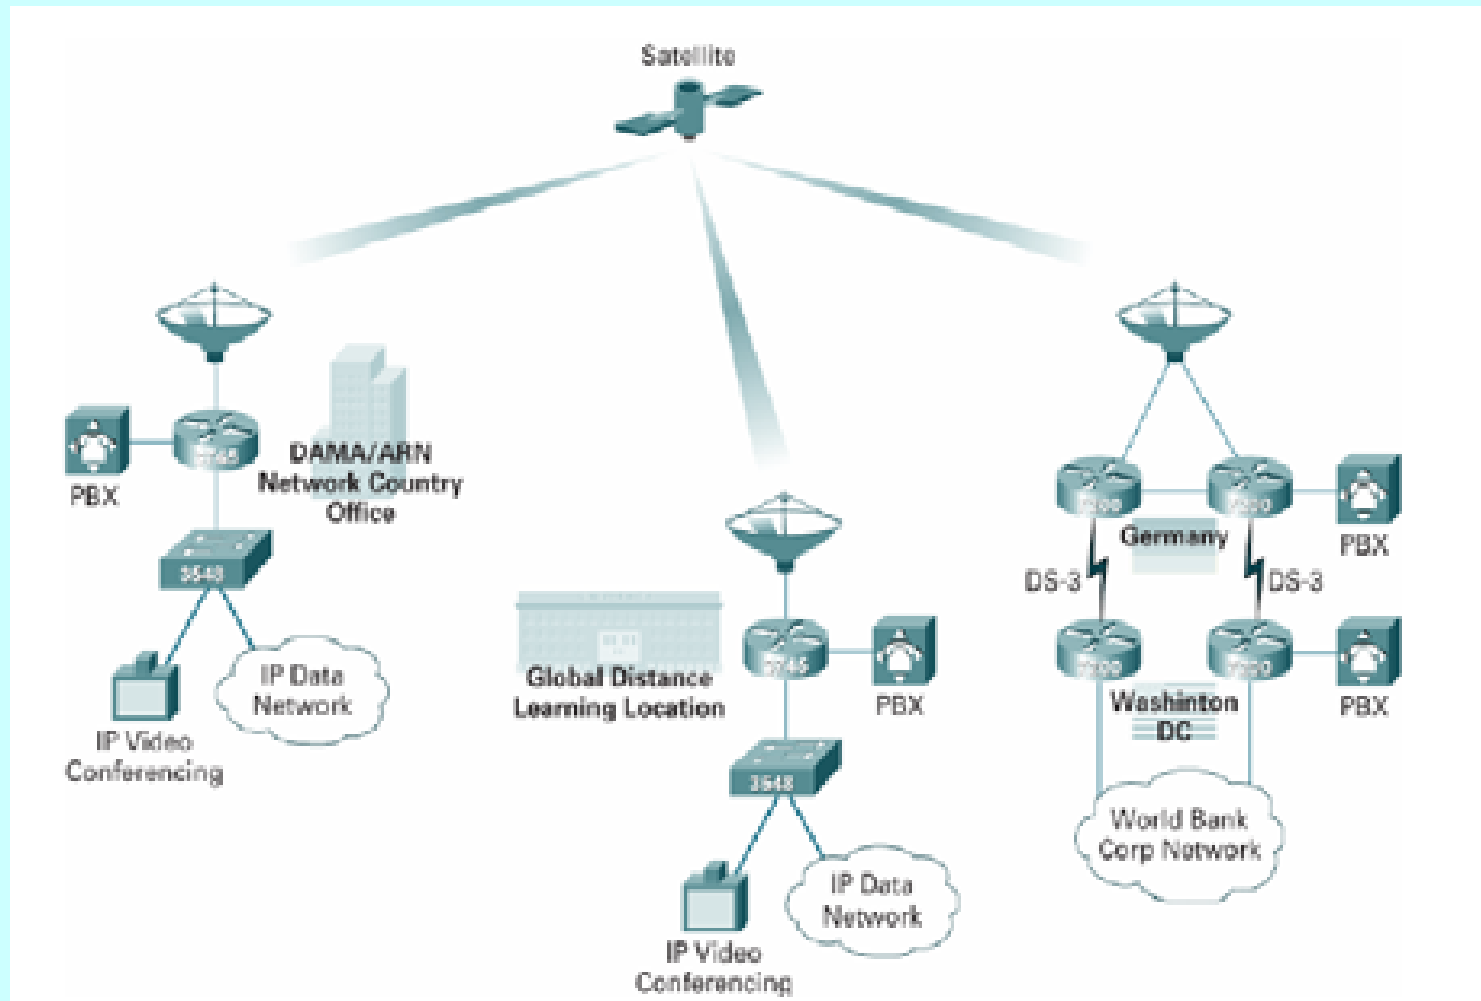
Satellite

PBX

3745

DAMA/ARN Network Country Office

3548

IP Data Network

IP Video Conferencing

Global Distance Learning Location

3745

PBX

3548

IP Data Network

IP Video Conferencing

7200

7200

Germany

PBX

DS-3

DS-3

7200

7200

PBX

Washinton DC

World Bank Corp Network